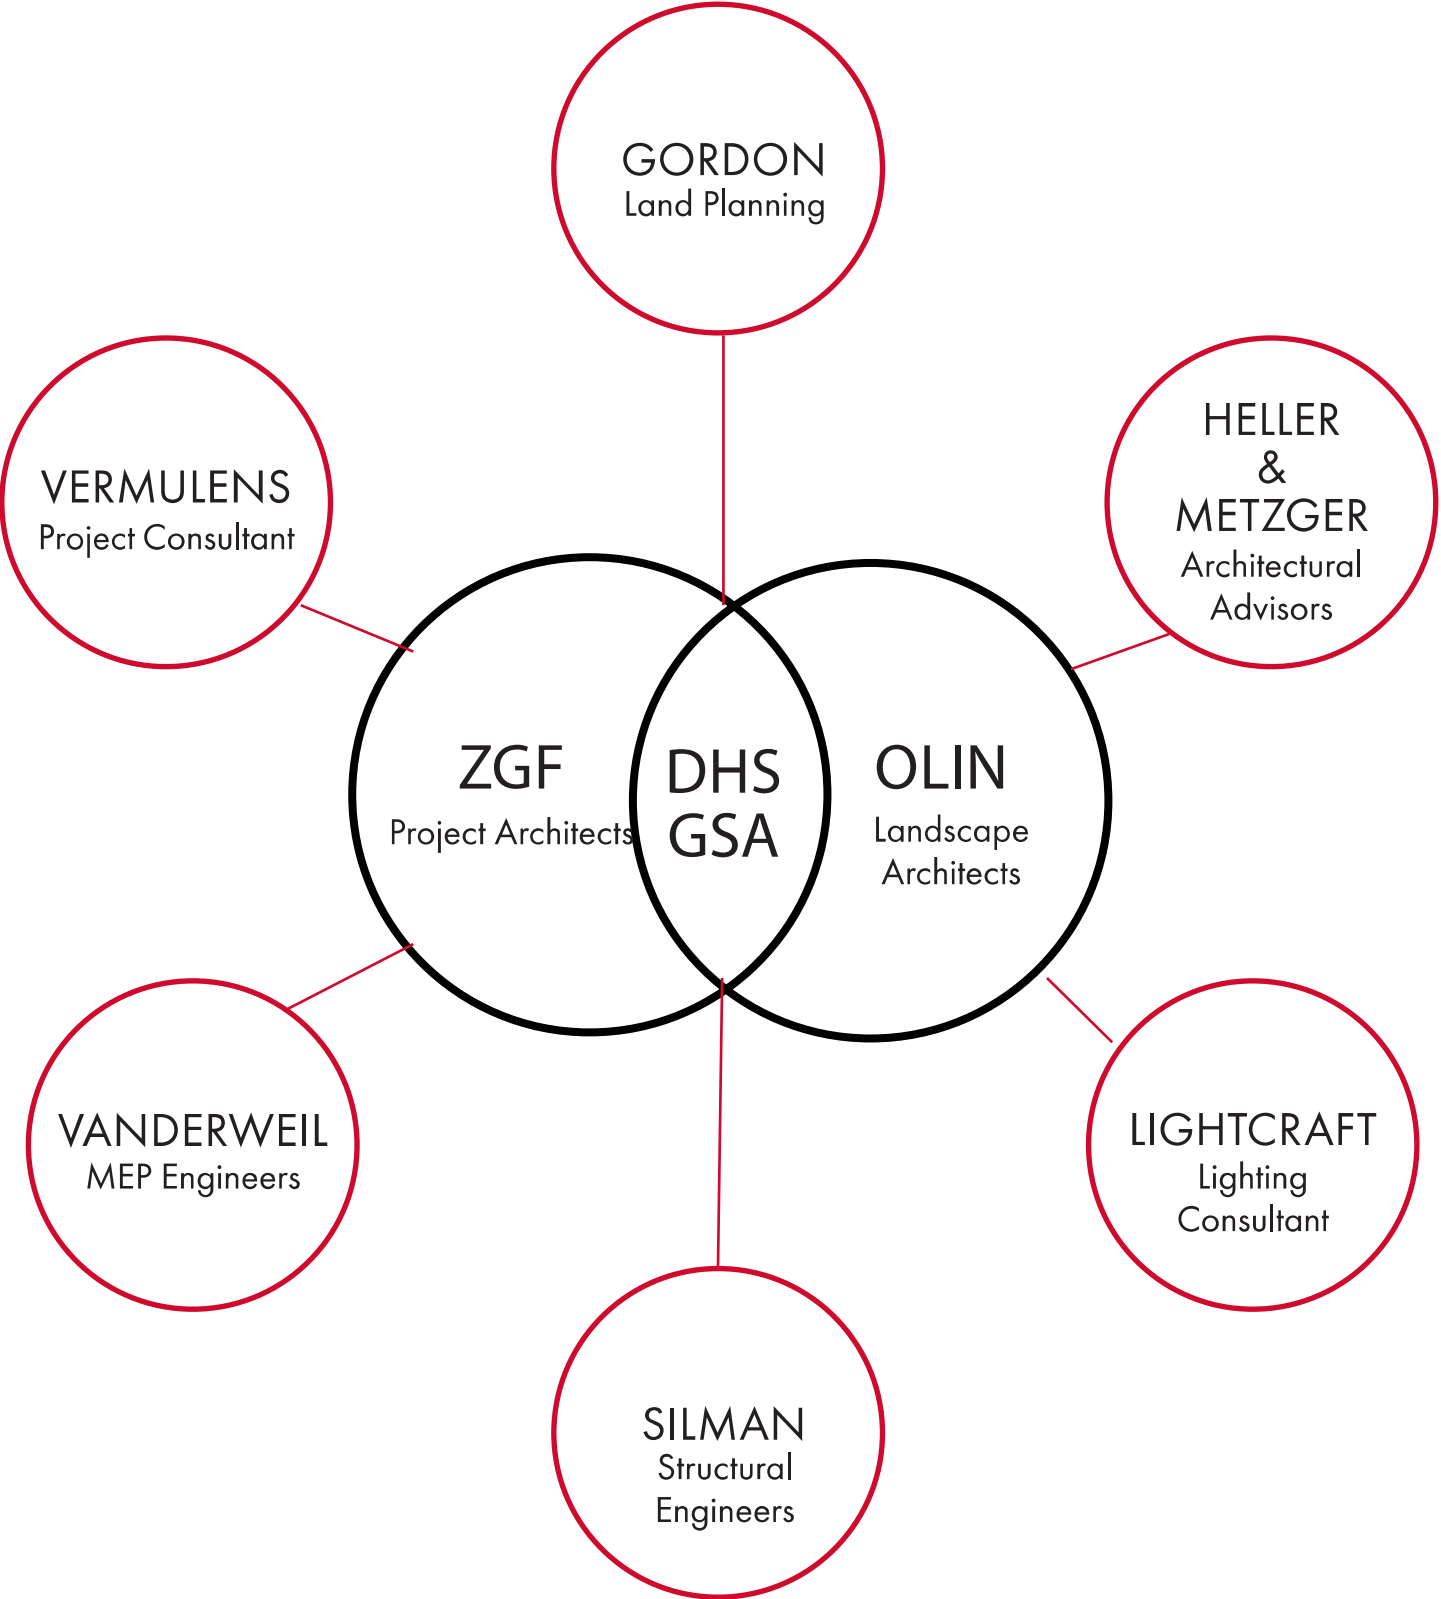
GORDON
Land Planning

VERMULENS
Project Consultant

HELLER
&
METZGER
Architectural
Advisors

ZGF
Project Architects

DHS
GSA

OLIN
Landscape
Architects

VANDERWEIL
MEP Engineers

LIGHTCRAFT
Lighting
Consultant

SILMAN
Structural
Engineers